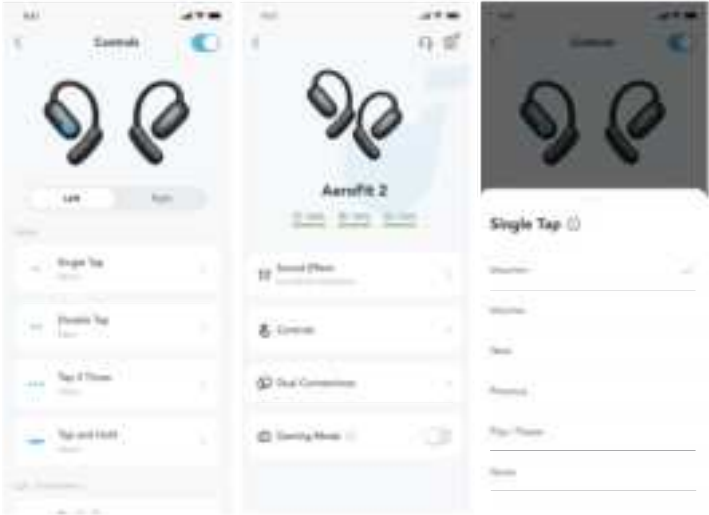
Controls

Left

Right

Single Tap

Double Tap

Tap 3 Times

Tap and Hold

Aerofit 2

Sound Effect

Controls

Dual Connections

Gaming Mode

Controls

Single Tap

Volume-

Volume+

Next

Previous

Play / Pause

None